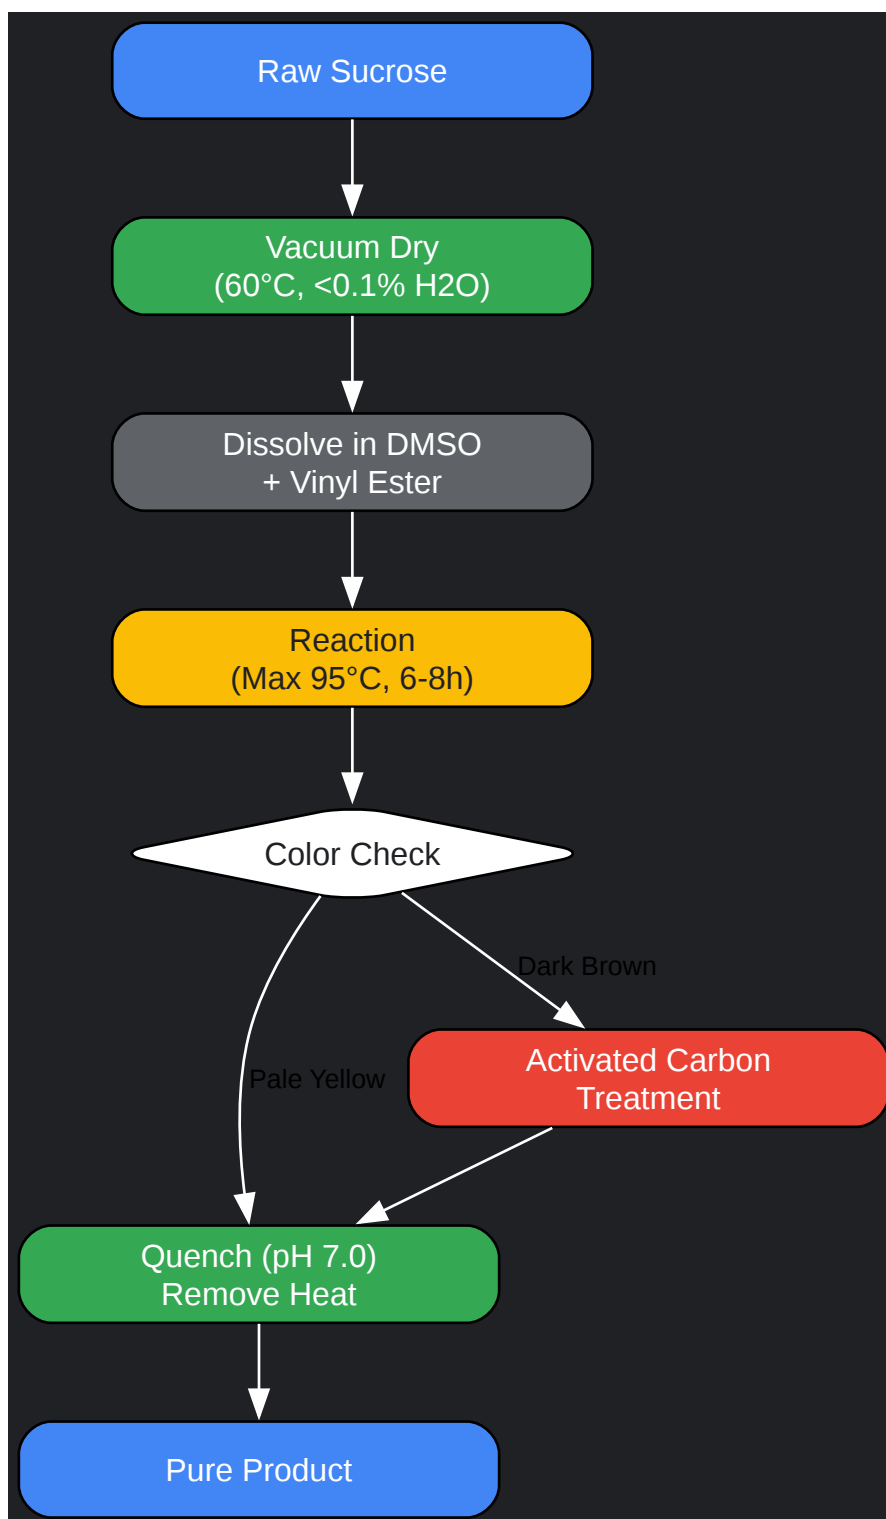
Raw Sucrose

Vacuum Dry
(60°C, <0.1% H2O)

Dissolve in DMSO
+ Vinyl Ester

Reaction
(Max 95°C, 6-8h)

Color Check

Dark Brown

Pale Yellow

Activated Carbon
Treatment

Quench (pH 7.0)
Remove Heat

Pure Product